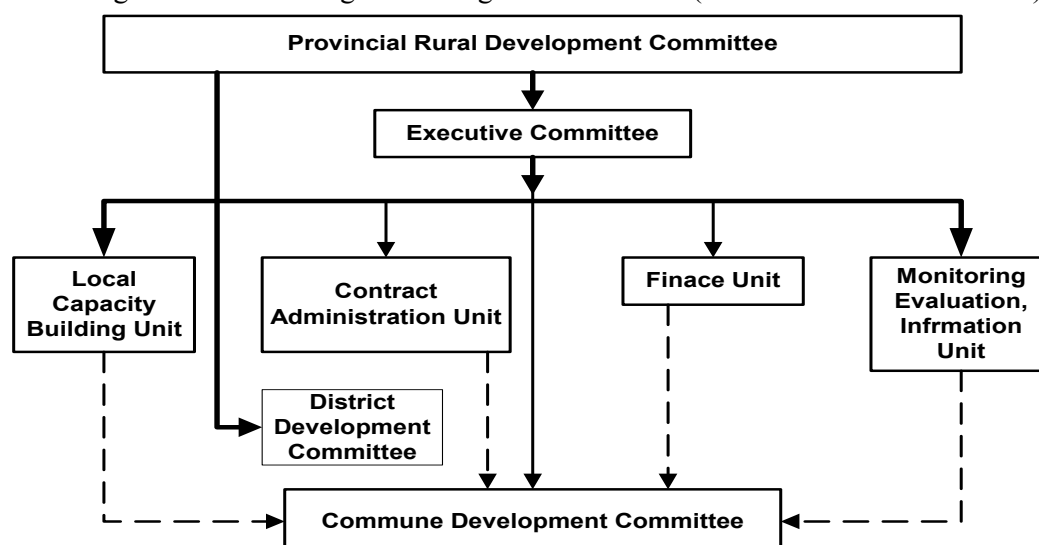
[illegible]

Provincial Rural Development Committee

Executive Committee

Local Capacity Building Unit

Contract Administration Unit

Finace Unit

Monitoring Evaluation, Infrmation Unit

District Development Committee

Commune Development Committee